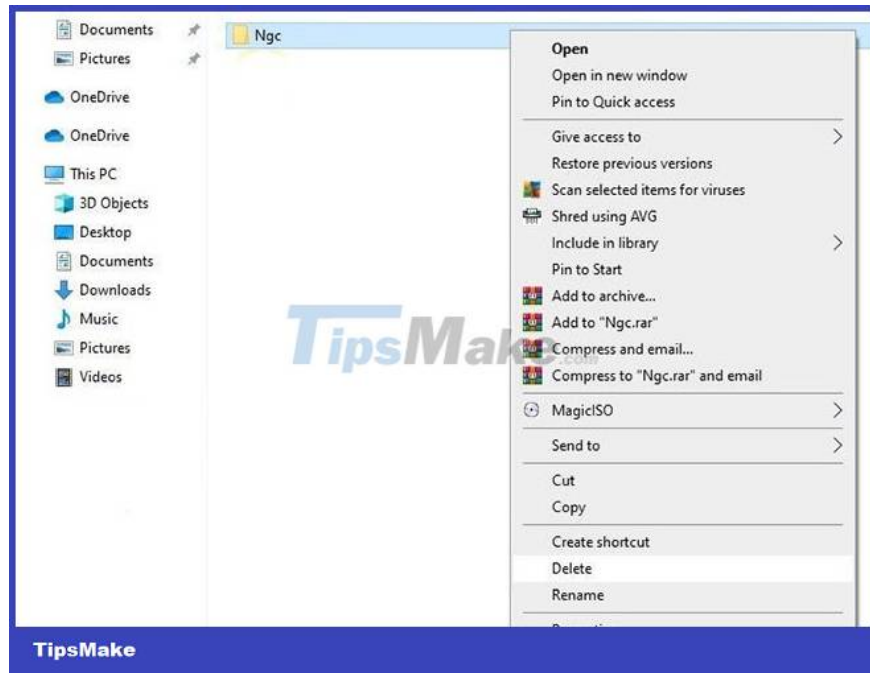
Documents
Pictures
OneDrive
OneDrive
This PC
3D Objects
Desktop
Documents
Downloads
Music
Pictures
Videos

Ngc

Open
Open in new window
Pin to Quick access
Give access to
Restore previous versions
Scan selected items for viruses
Shred using AVG
Include in library
Pin to Start
Add to archive...
Add to "Ngc.rar"
Compress and email...
Compress to "Ngc.rar" and email
MagicISO
Send to
Cut
Copy
Create shortcut
Delete
Rename
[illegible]

TipsMake.com

TipsMake